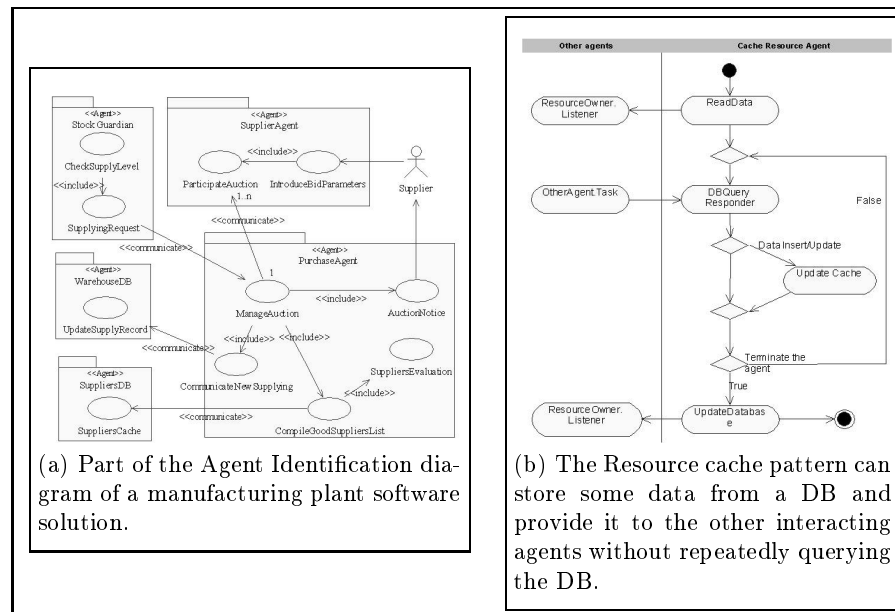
<<Agent>>
Stock Guardian

CheckSupplyLevel

<<include>>

SupplyingRequest

<<Agent>>
SupplierAgent

<<include>>

ParticipateAuction

IntroduceBidParameters

1..n

Supplier

<<communicate>>

<<communicate>>

<<Agent>>
PurchaseAgent

1

<<Agent>>
WarehouseDB

UpdateSupplyRecord

ManageAuction

<<include>>

AuctionNotice

<<communicate>>

<<include>>

<<include>>

CommunicateNewSupplying

SuppliersEvaluation

<<Agent>>
SuppliersDB

<<include>>

SuppliersCache

<<communicate>>

CompileGoodSuppliersList

(a) Part of the Agent Identification diagram of a manufacturing plant software solution.

Other agents

Cache Resource Agent

ResourceOwner.
Listener

ReadData

OtherAgent.Task

DBQuery
Responder

False

Data Insert/Update

Update Cache

Terminate the agent

True

ResourceOwner.
Listener

UpdateDatabas
e

(b) The Resource cache pattern can store some data from a DB and provide it to the other interacting agents without repeatedly querying the DB.